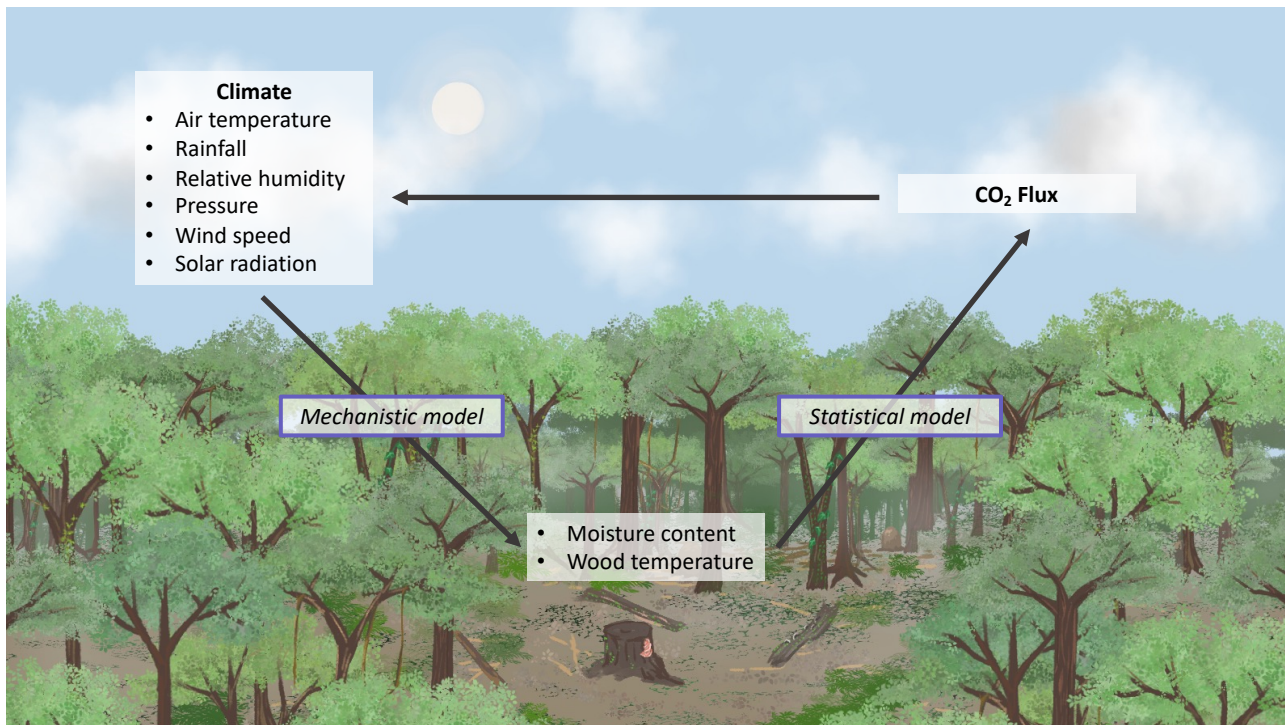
**Climate**
- Air temperature
- Rainfall
- Relative humidity
- Pressure
- Wind speed
- Solar radiation

**$CO_2$ Flux**

*Mechanistic model*

*Statistical model*

- Moisture content
- Wood temperature